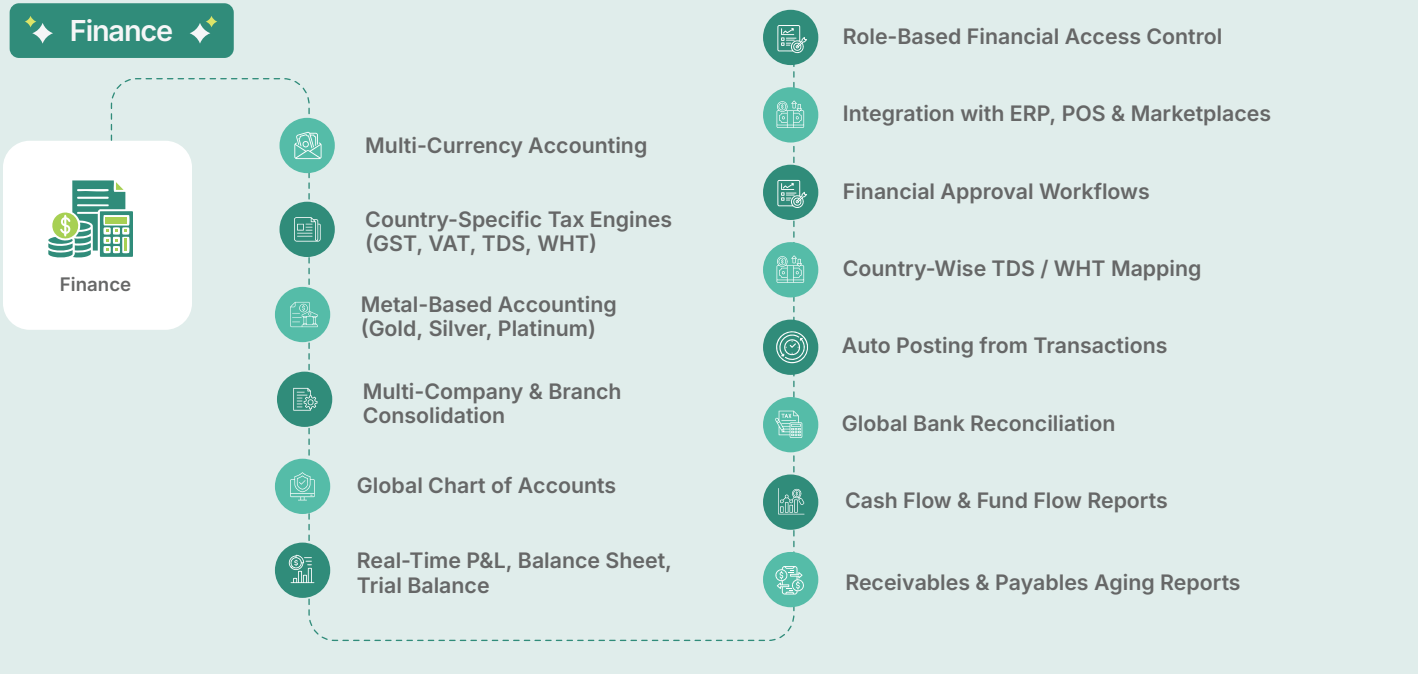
Finance

Finance

Multi-Currency Accounting

Country-Specific Tax Engines (GST, VAT, TDS, WHT)

Metal-Based Accounting (Gold, Silver, Platinum)

Multi-Company & Branch Consolidation

Global Chart of Accounts

Real-Time P&L, Balance Sheet, Trial Balance

Role-Based Financial Access Control

Integration with ERP, POS & Marketplaces

Financial Approval Workflows

Country-Wise TDS / WHT Mapping

Auto Posting from Transactions

Global Bank Reconciliation

Cash Flow & Fund Flow Reports

Receivables & Payables Aging Reports